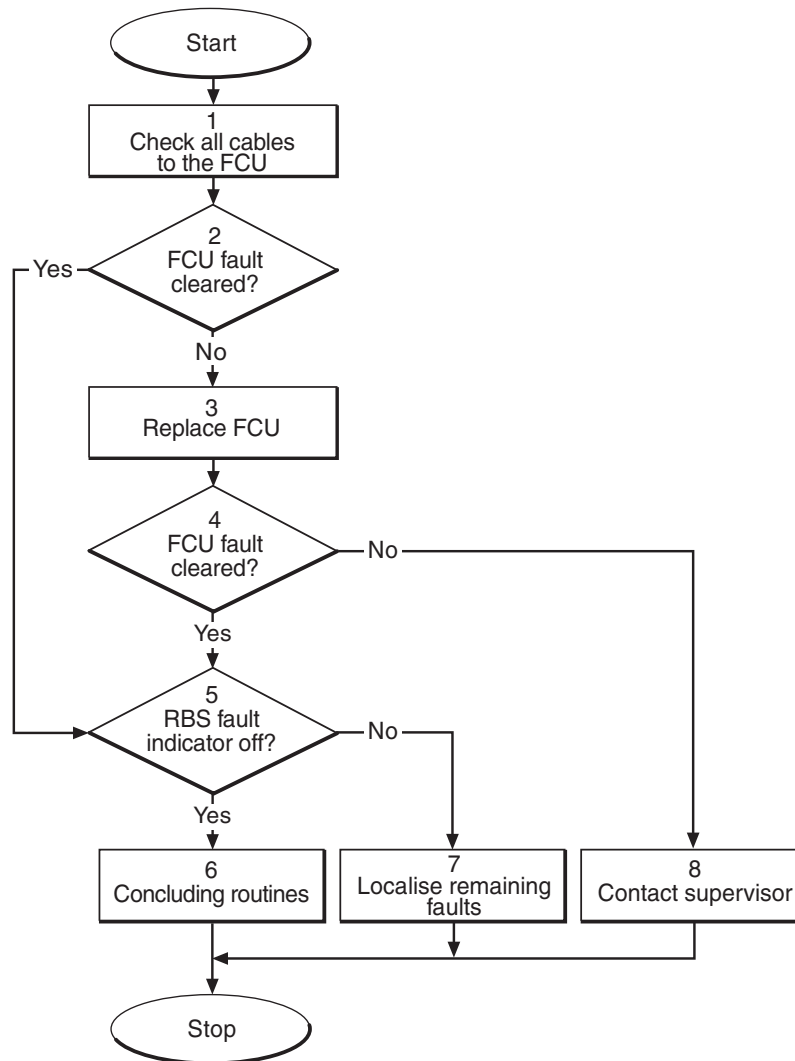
Start

1
Check all cables to the FCU

2
FCU fault cleared?

Yes

No

3
Replace FCU

4
FCU fault cleared?

No

Yes

5
RBS fault indicator off?

No

Yes

6
Concluding routines

7
Localise remaining faults

8
Contact supervisor

Stop